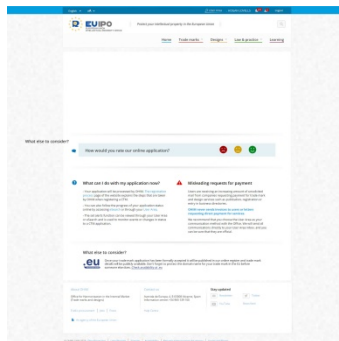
EUIPO

Protect your intellectual property in the European Union

Home Trade marks Designs Law & practice Learning

What else to consider?

How would you rate our online application?

What can I do with my application now?

Misleading requests for payment

What else to consider?

.eu

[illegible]